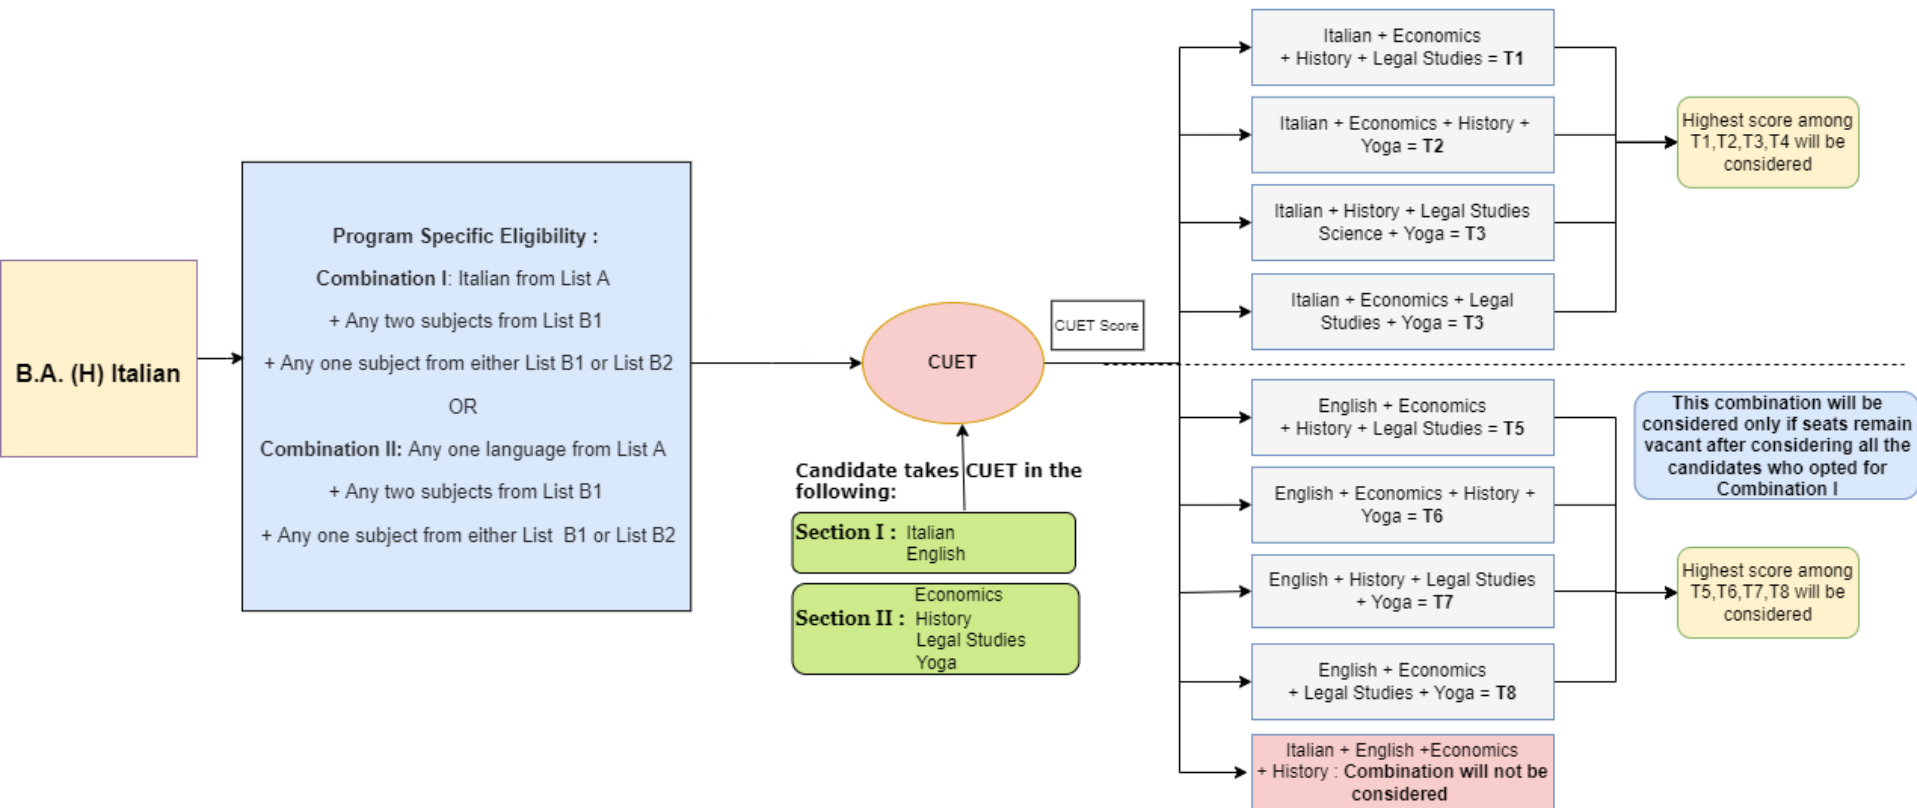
B.A. (H) Italian

Program Specific Eligibility :

Combination I: Italian from List A

+ Any two subjects from List B1

+ Any one subject from either List B1 or List B2

OR

Combination II: Any one language from List A

+ Any two subjects from List B1

+ Any one subject from either List B1 or List B2

CUET

CUET Score

Candidate takes CUET in the following:

Section I : Italian English

Section II : Economics History Legal Studies Yoga

Italian + Economics + History + Legal Studies = T1

Italian + Economics + History + Yoga = T2

Italian + History + Legal Studies Science + Yoga = T3

Italian + Economics + Legal Studies + Yoga = T3

Highest score among T1,T2,T3,T4 will be considered

English + Economics + History + Legal Studies = T5

English + Economics + History + Yoga = T6

English + History + Legal Studies + Yoga = T7

English + Economics + Legal Studies + Yoga = T8

This combination will be considered only if seats remain vacant after considering all the candidates who opted for Combination I

Highest score among T5,T6,T7,T8 will be considered

Italian + English +Economics + History : Combination will not be considered